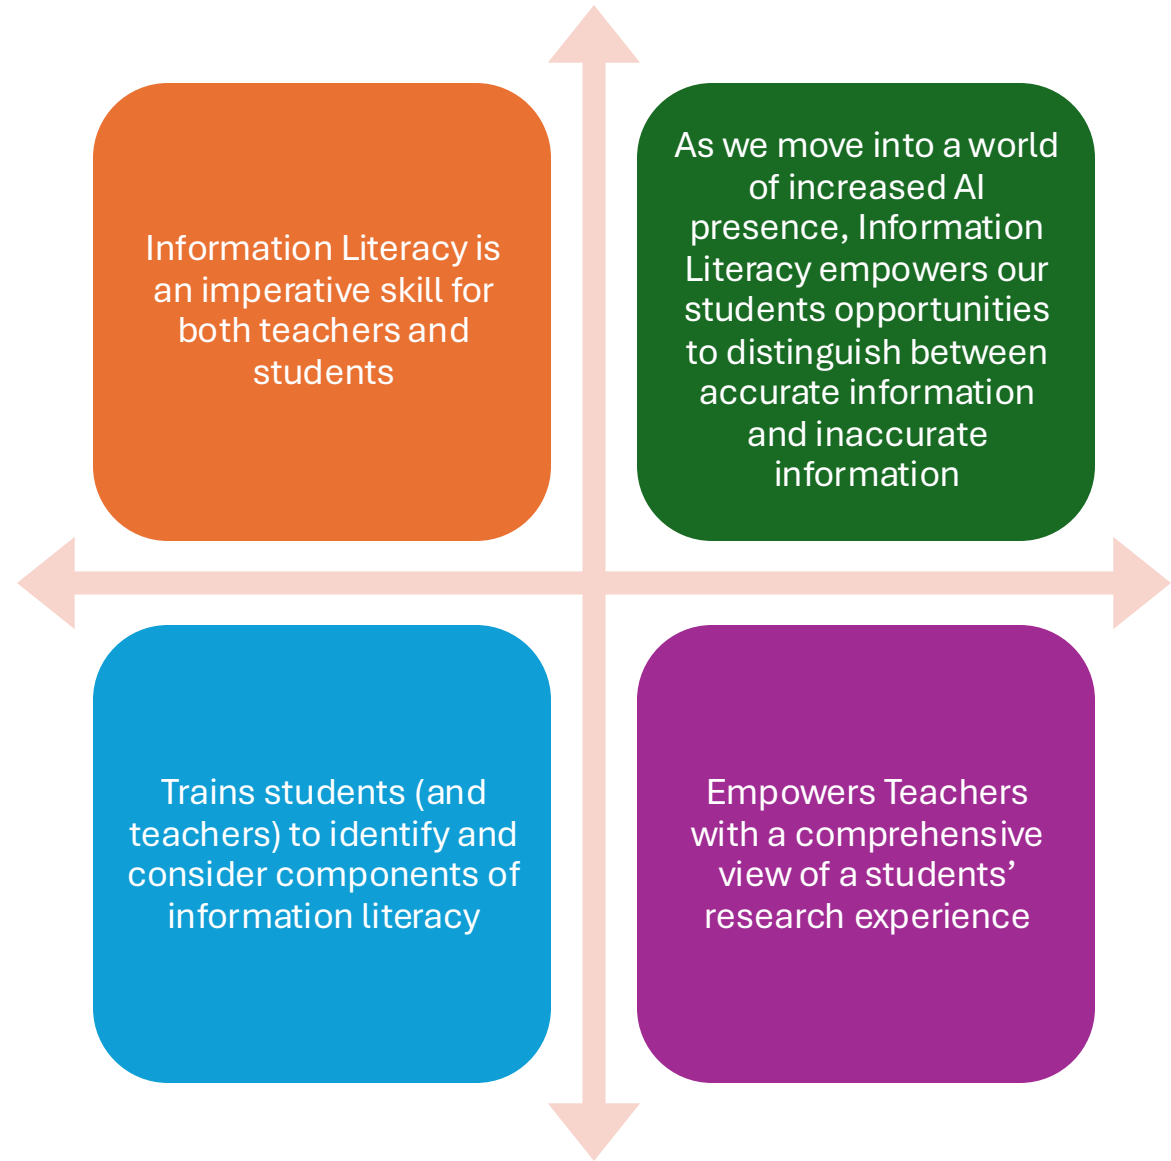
Information Literacy is an imperative skill for both teachers and students

As we move into a world of increased AI presence, Information Literacy empowers our students opportunities to distinguish between accurate information and inaccurate information

Trains students (and teachers) to identify and consider components of information literacy

Empowers Teachers with a comprehensive view of a students' research experience